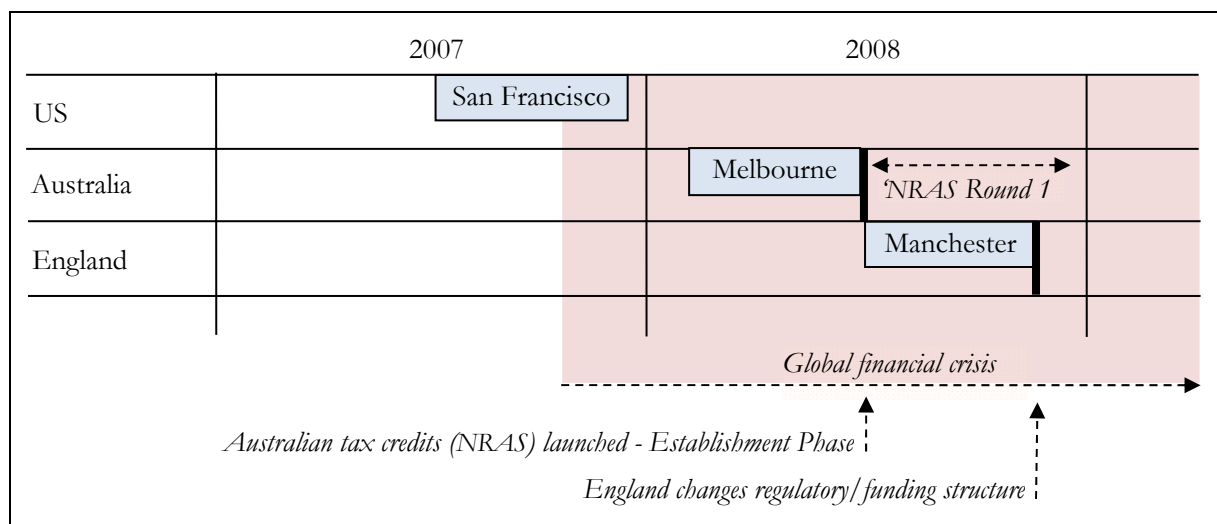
2007

2008

US

San Francisco

Australia

Melbourne

NRAS Round 1

England

Manchester

Global financial crisis

Australian tax credits (NRAS) launched - Establishment Phase

England changes regulatory/funding structure